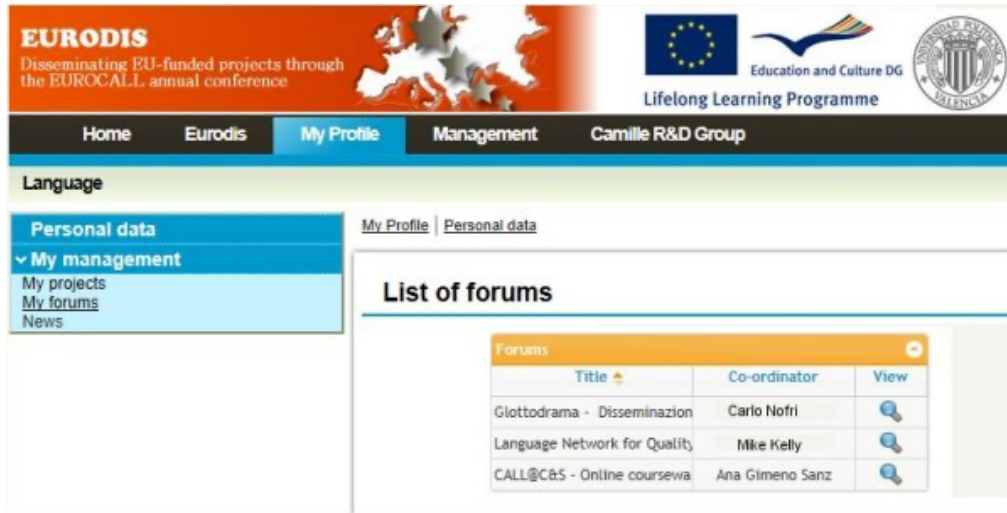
EURODIS
Disseminating EU-funded projects through the EUROCALL annual conference

Education and Culture DG
Lifelong Learning Programme

UNIVERSIDAD POLITECNICA VALENCIA

Home | Eurodis | My Profile | Management | Camille R&D Group

Language

Personal data
My management
My projects
My forums
News

My Profile | Personal data

List of forums

Forums

| Title | Co-ordinator | View |
|---|---|---|
| Glottodrama - Disseminazion | Carlo Nofri | |
| Language Network for Quality | Mike Kelly | |
| CALL@C&S - Online coursewa | Ana Gimeno Sanz | |